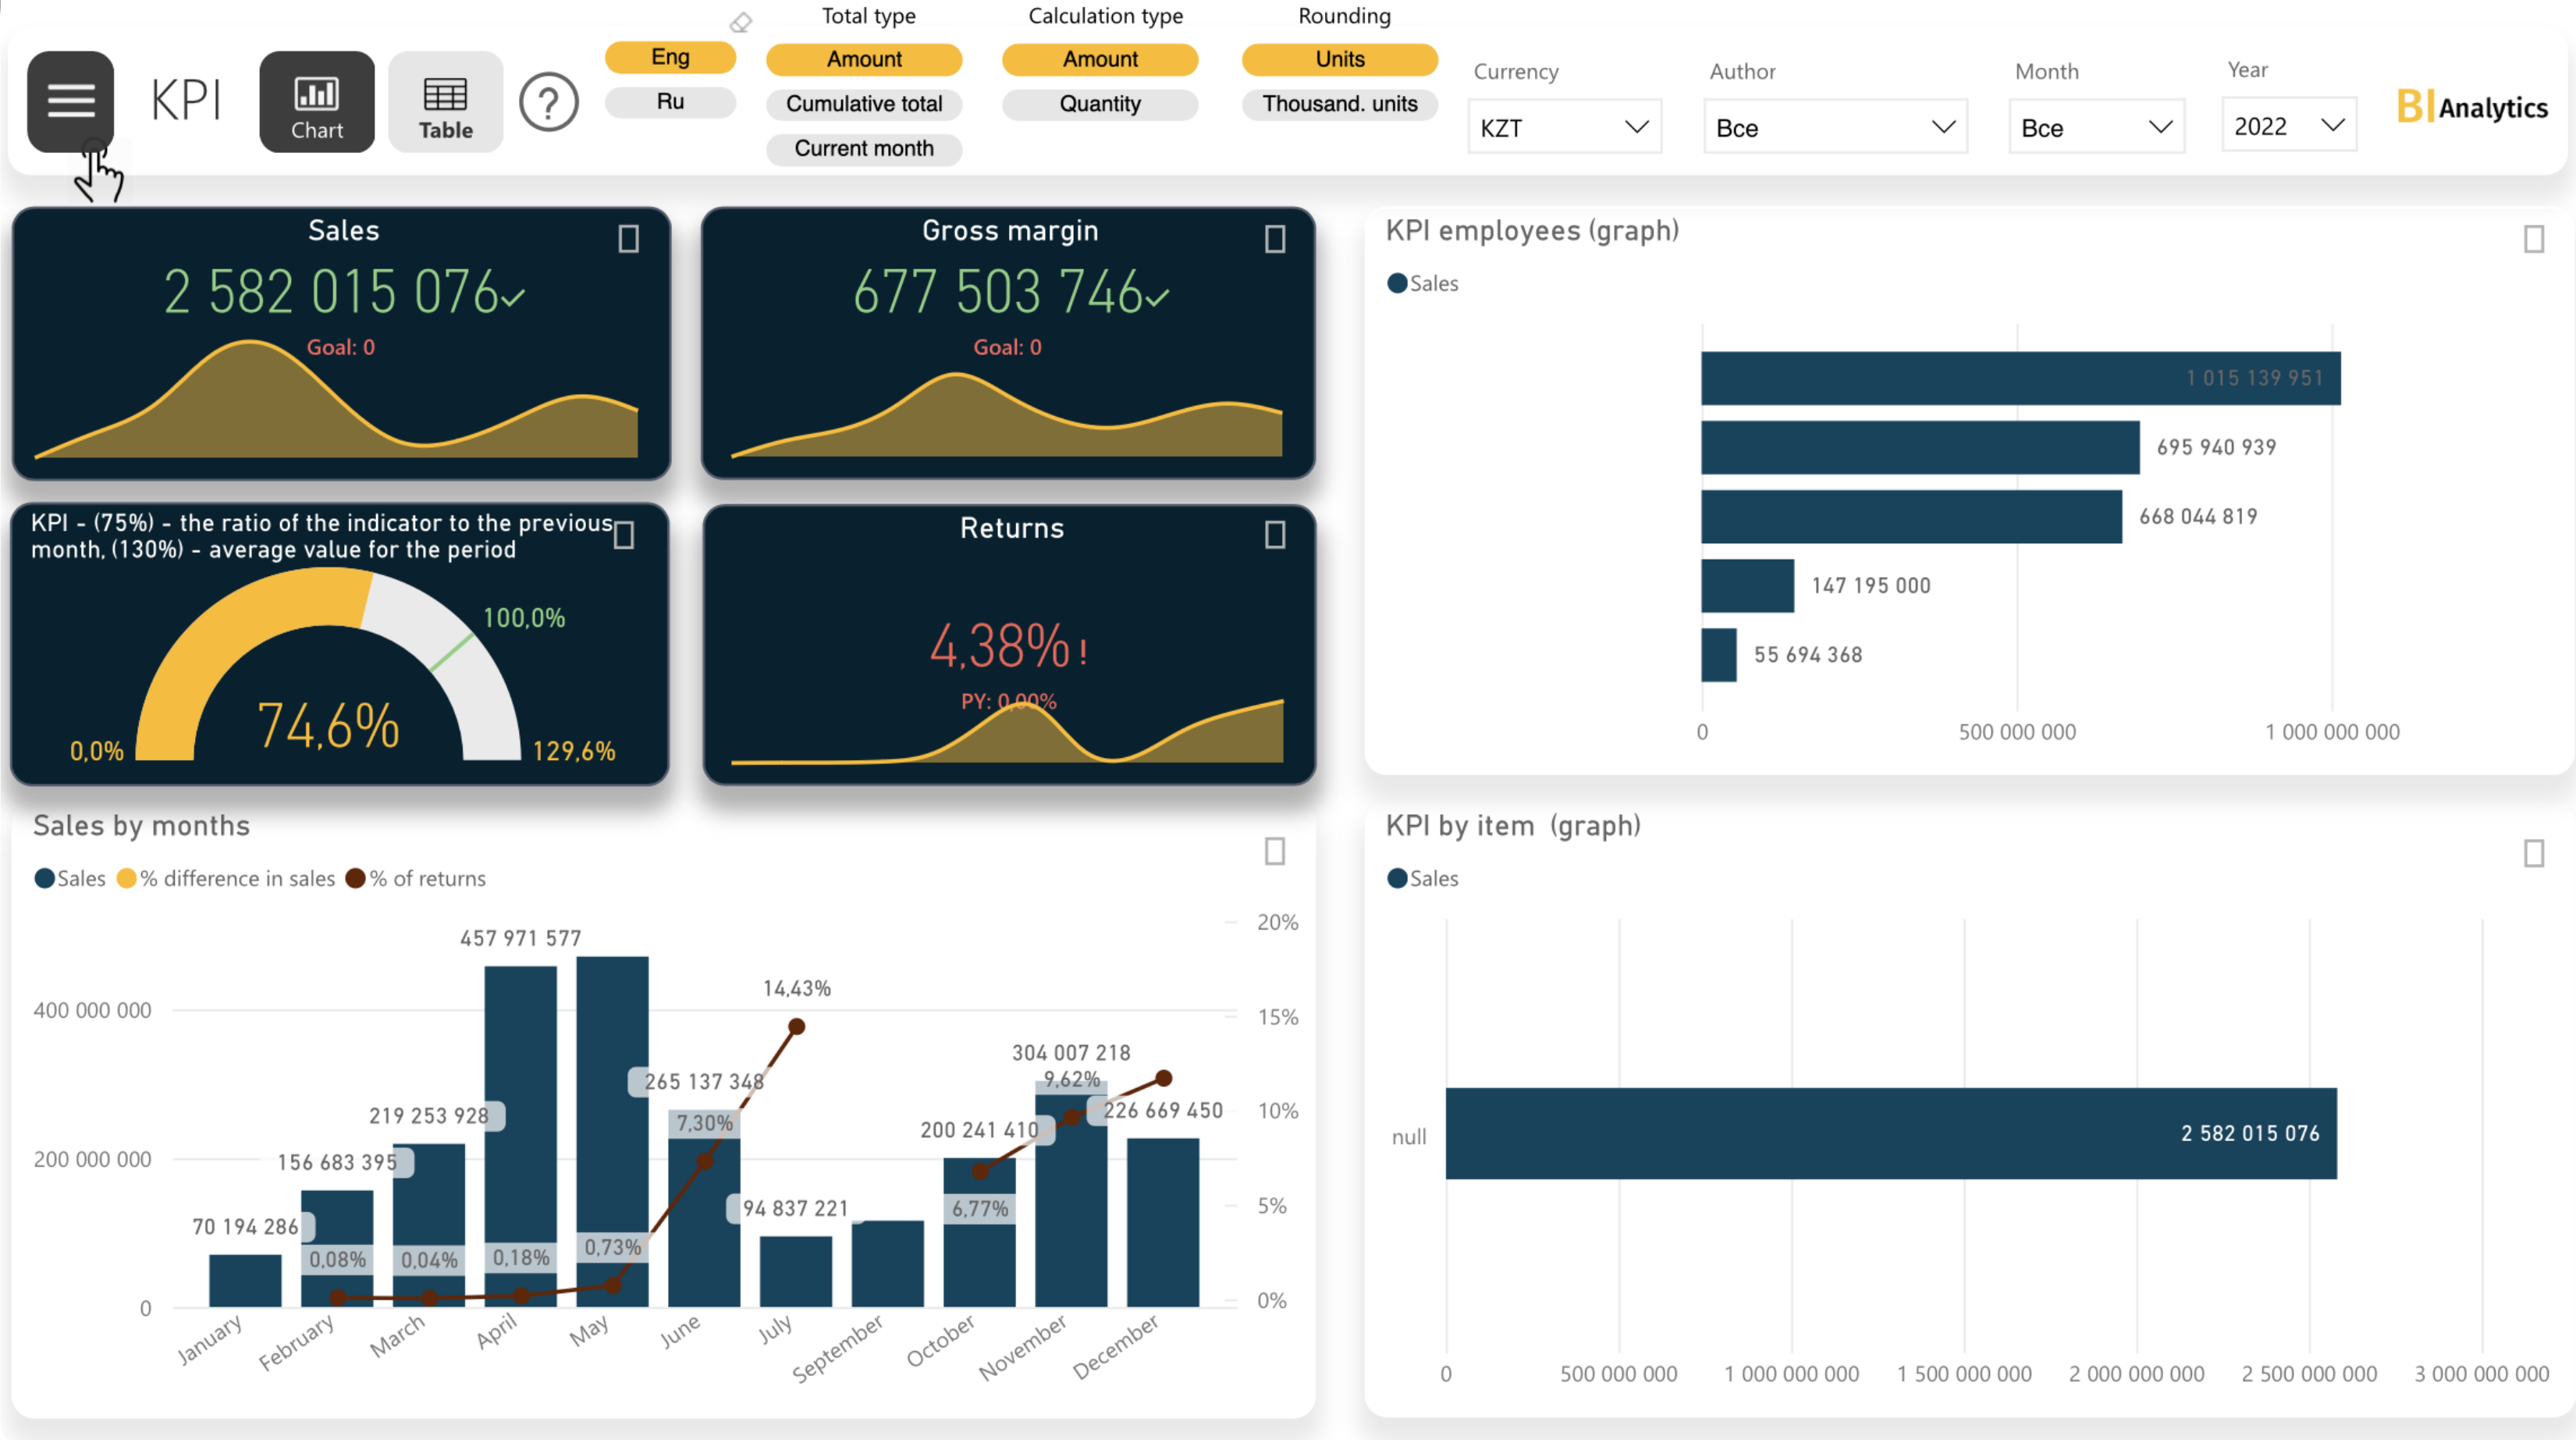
KPI

Chart

Table

?

Eng
Ru

Total type
Amount
Cumulative total
Current month

Calculation type
Amount
Quantity

Rounding
Units
Thousand. units

Currency
KZT

Author
Все

Month
Все

Year
2022

BI Analytics

Sales
2 582 015 076✓
Goal: 0

Gross margin
677 503 746✓
Goal: 0

KPI employees (graph)
Sales

1 015 139 951
695 940 939
668 044 819
147 195 000
55 694 368

0
500 000 000
1 000 000 000

KPI - (75%) - the ratio of the indicator to the previous month, (130%) - average value for the period

100,0%
74,6%
0,0%
129,6%

Returns
4,38%!
PY: 0,00%

Sales by months
Sales % difference in sales % of returns

400 000 000
200 000 000
0

20%
15%
10%
5%
0%

457 971 577
14,43%
265 137 348
219 253 928
156 683 395
70 194 286
0,08%
0,04%
0,18%
0,73%
7,30%
94 837 221
304 007 218
9,62%
226 669 450
200 241 410
6,77%

January
February
March
April
May
June
July
September
October
November
December

KPI by item (graph)
Sales

null
2 582 015 076

0
500 000 000
1 000 000 000
1 500 000 000
2 000 000 000
2 500 000 000
3 000 000 000